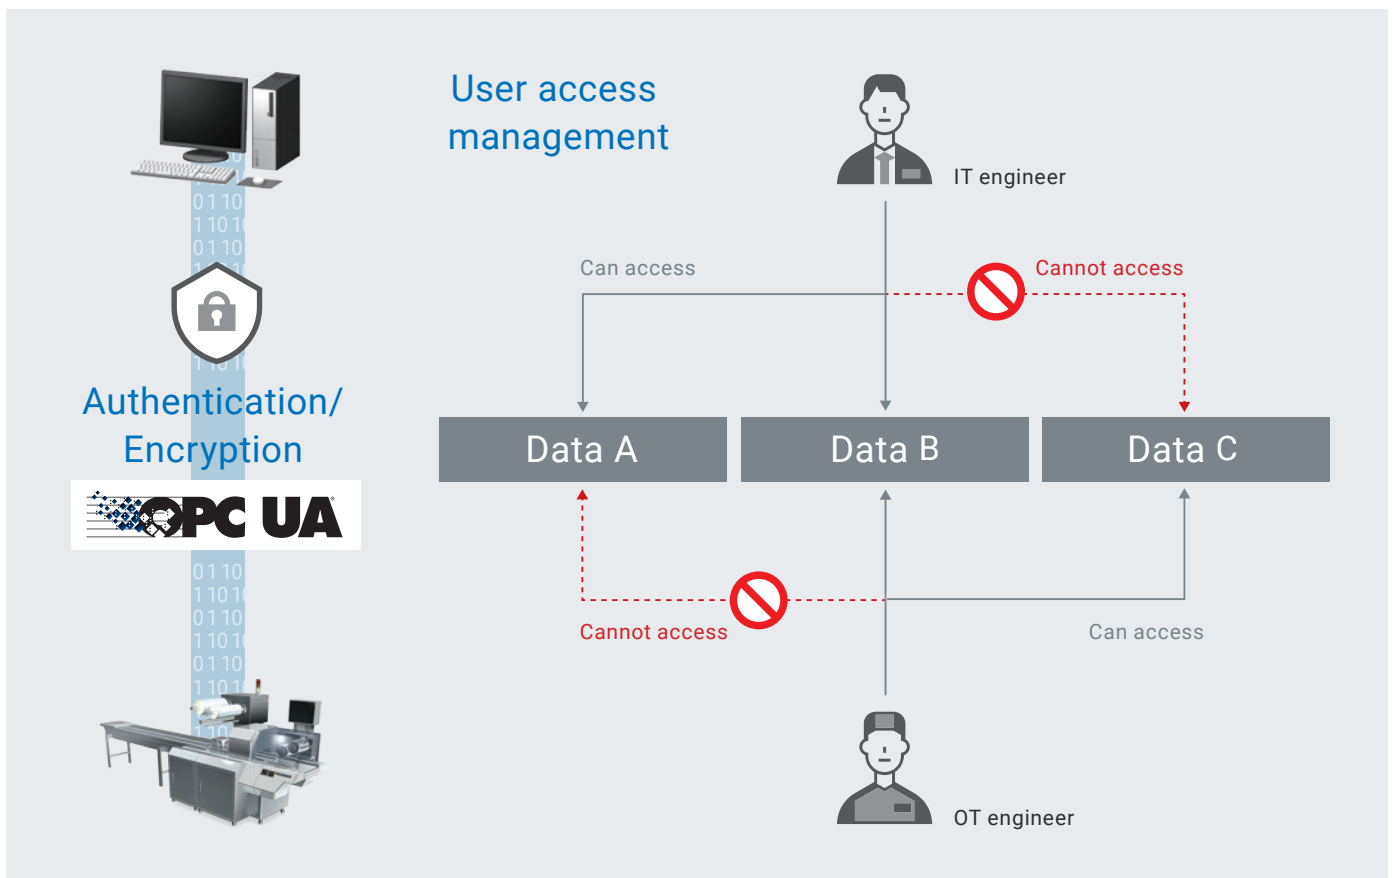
User access management

IT engineer

Can access

Cannot access

Data A

Data B

Data C

Cannot access

Can access

OT engineer

0110
11010
0110

Authentication/ Encryption

OPC UA

0110
11010
0110
11010
0110
11010